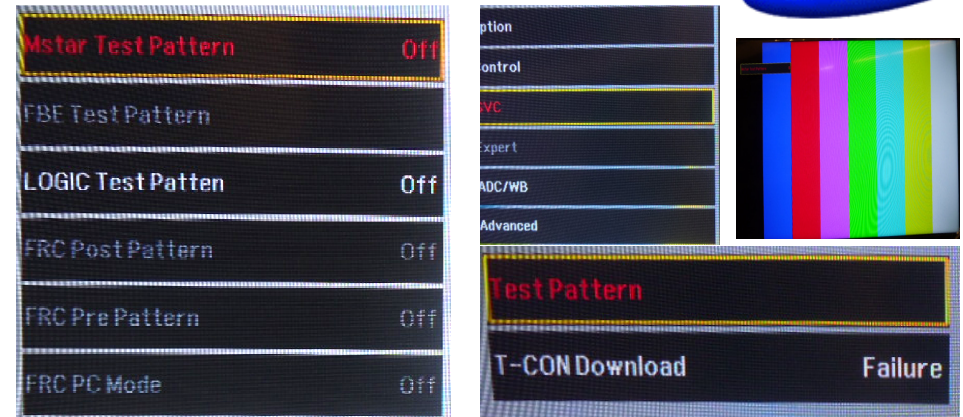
Mstar Test Pattern Off

FBE Test Pattern

LOGIC Test Patten Off

FRC Post Pattern Off

FRC Pre Pattern Off

FRC PC Mode Off

ption

control

SVC

Expert

ADC/WB

Advanced

Test Pattern

T-CON Download Failure